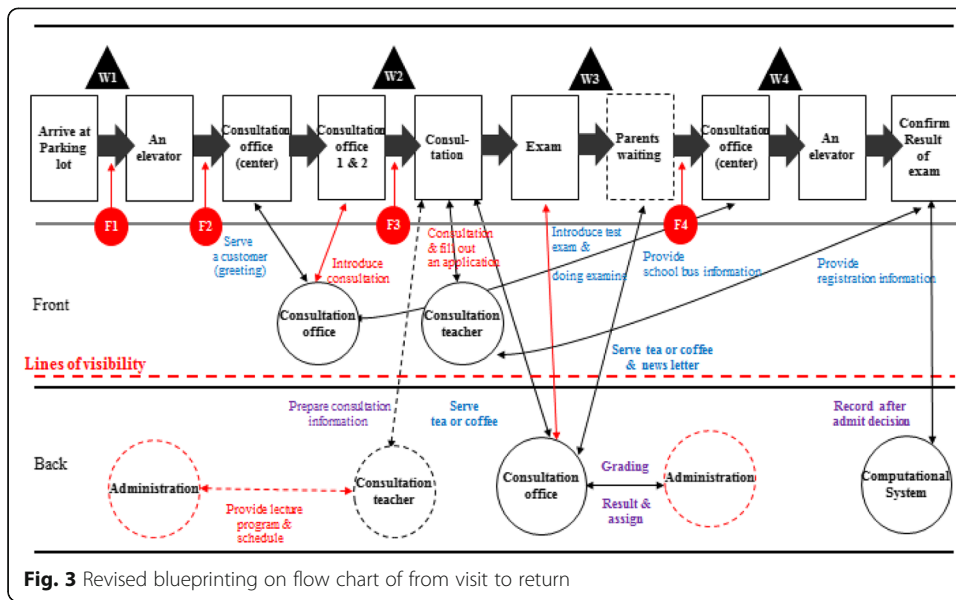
W1

W2

W3

W4

Arrive at Parking lot

An elevator

Consultation office (center)

Consultation office 1 & 2

Consul-tation

Exam

Parents waiting

Consultation office (center)

An elevator

Confirm Result of exam

F1

F2

F3

F4

Serve a customer (greeting)

Introduce consultation

Consultation & fill out an application

Introduce test exam & doing examina

Provide school bus information

Provide registration information

Front

Consultation office

Consultation teacher

Serve tea or coffee & news letter

Lines of visibility

Prepare consultation information

Serve tea or coffee

Record after admit decision

Back

Administration

Provide lecture program & schedule

Consultation teacher

Consultation office

Grading

Result & assign

Administration

Computational System

Fig. 3 Revised blueprinting on flow chart of from visit to return